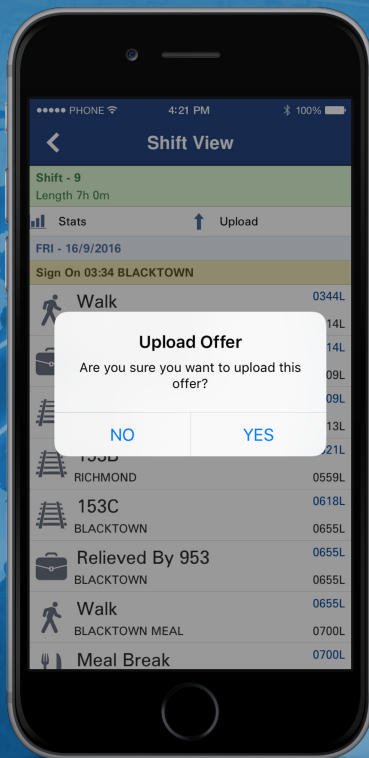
●●●●● PHONE 4:21 PM 100%

Shift View

Shift - 9
Length 7h 0m

Stats
Upload

FRI - 16/9/2016

Sign On 03:34 BLACKTOWN

Walk
0344L
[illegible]14L
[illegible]14L
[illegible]09L
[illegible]09L
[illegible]13L

Upload Offer
Are you sure you want to upload this offer?
NO
YES

153B
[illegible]21L
RICHMOND
0559L

153C
0618L
BLACKTOWN
0655L

Relieved By 953
0655L
BLACKTOWN
0655L

Walk
0655L
BLACKTOWN MEAL
0700L

Meal Break
0700L